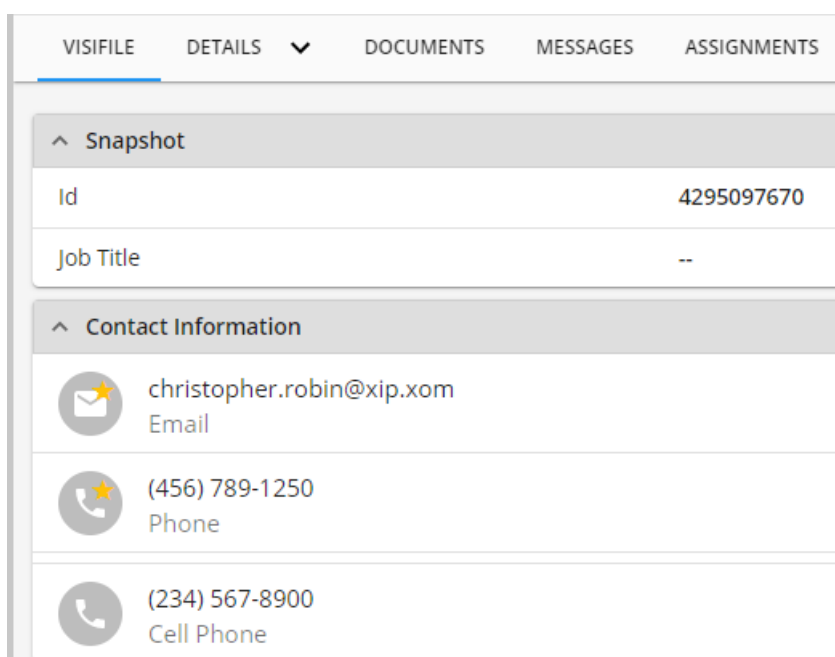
VISIFILE DETAILS DOCUMENTS MESSAGES ASSIGNMENTS

Snapshot

| Id | 4295097670 |
|---|---|
| Job Title | -- |

Contact Information

christopher.robin@xip.xom
Email

(456) 789-1250
Phone

(234) 567-8900
Cell Phone